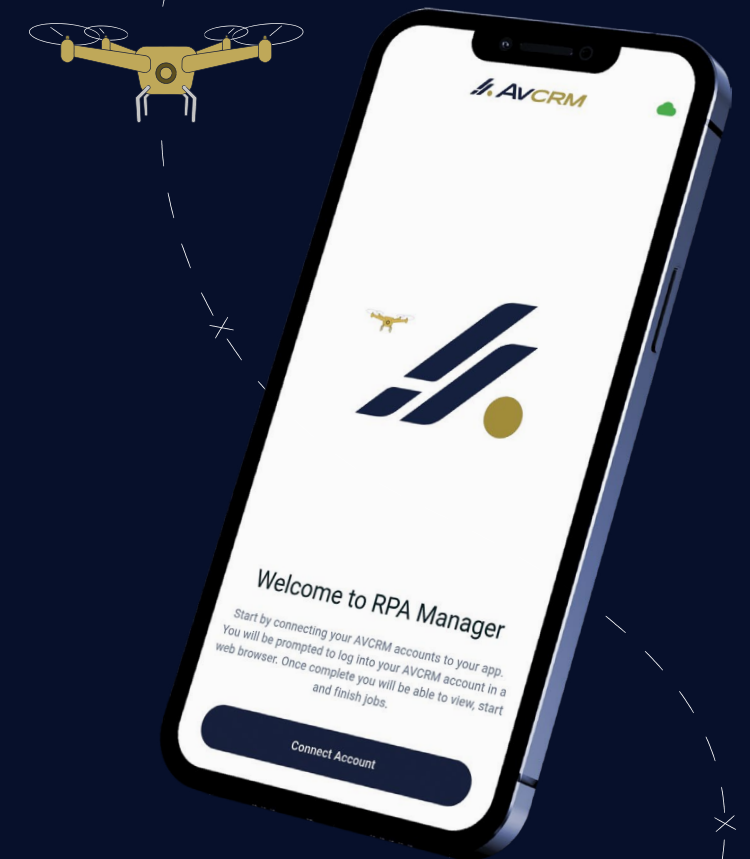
AVCRM

Welcome to RPA Manager

Start by connecting your AVCRM accounts to your app. You will be prompted to log into your AVCRM account in a web browser. Once complete you will be able to view, start and finish jobs.

Connect Account